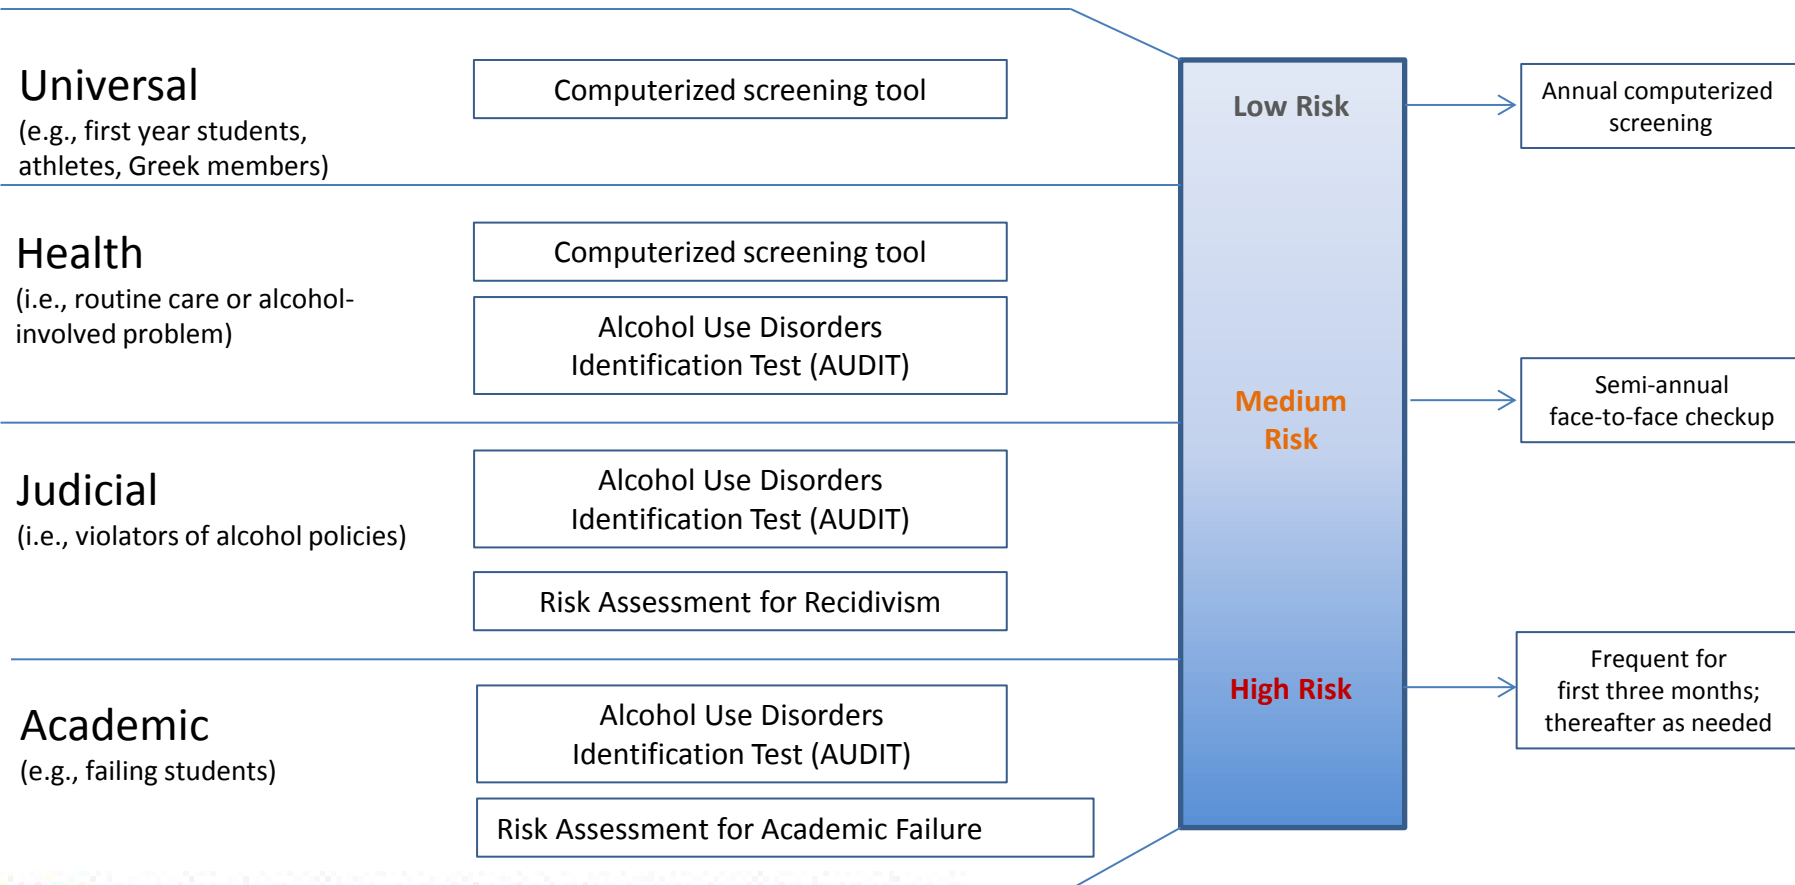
Universal
(e.g., first year students, athletes, Greek members)

Computerized screening tool

Health
(i.e., routine care or alcohol-involved problem)

Computerized screening tool

Alcohol Use Disorders Identification Test (AUDIT)

Judicial
(i.e., violators of alcohol policies)

Alcohol Use Disorders Identification Test (AUDIT)

Risk Assessment for Recidivism

Academic
(e.g., failing students)

Alcohol Use Disorders Identification Test (AUDIT)

Risk Assessment for Academic Failure

Low Risk

Medium Risk

High Risk

Annual computerized screening

Semi-annual face-to-face checkup

Frequent for first three months; thereafter as needed